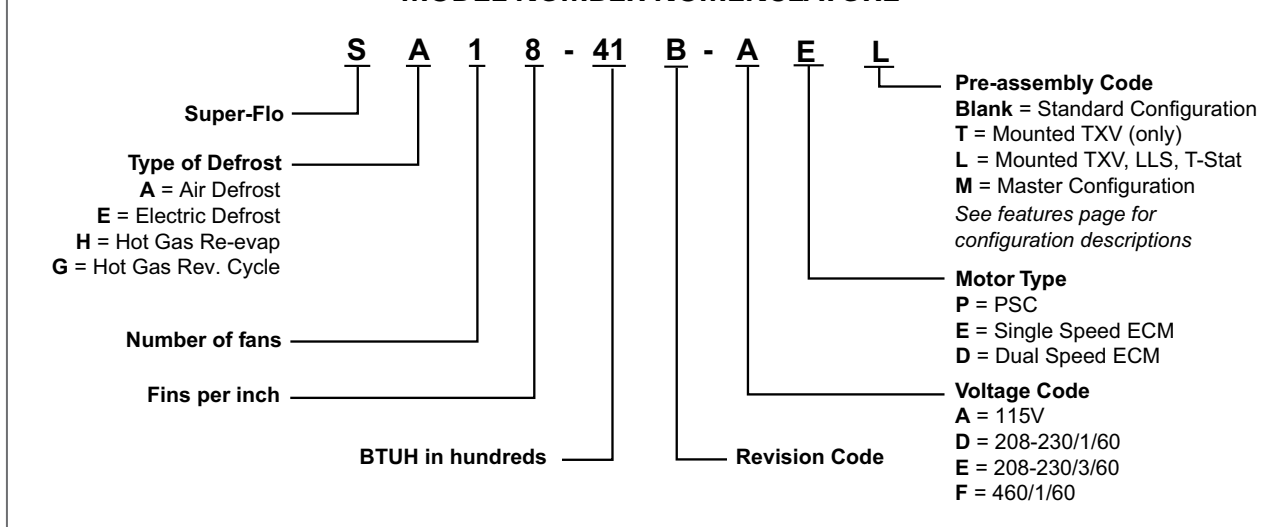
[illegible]

S A 1 8 - 41 B - A E L

Super-Flo

Type of Defrost
A = Air Defrost
E = Electric Defrost
H = Hot Gas Re-evap
G = Hot Gas Rev. Cycle

Number of fans

Fins per inch

BTUH in hundreds

Revision Code

Pre-assembly Code
Blank = Standard Configuration
T = Mounted TXV (only)
L = Mounted TXV, LLS, T-Stat
M = Master Configuration
See features page for configuration descriptions

Motor Type
P = PSC
E = Single Speed ECM
D = Dual Speed ECM

Voltage Code
A = 115V
D = 208-230/1/60
E = 208-230/3/60
F = 460/1/60